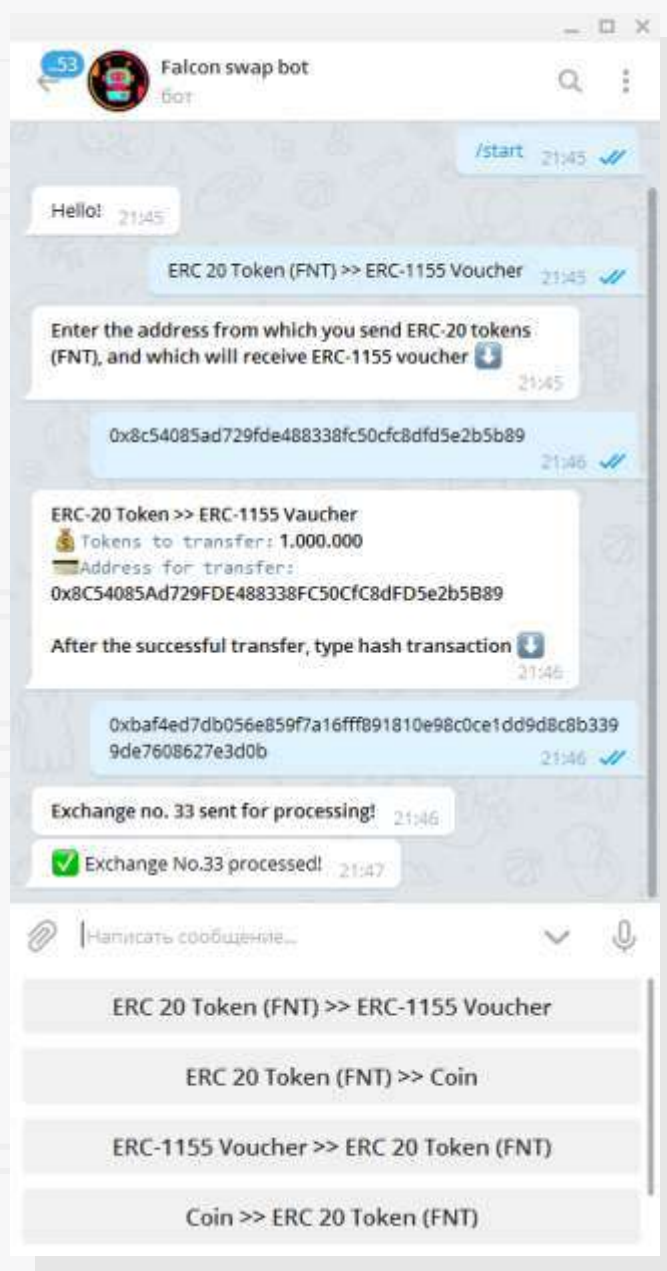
53
Falcon swap bot
бот

/start 21:45

Hello! 21:45

ERC 20 Token (FNT) >> ERC-1155 Voucher 21:45

Enter the address from which you send ERC-20 tokens (FNT), and which will receive ERC-1155 voucher ⬇️
21:45

0x8c54085ad729fde488338fc50cfc8dfd5e2b5b89
21:46

ERC-20 Token >> ERC-1155 Vaucher
💰 Tokens to transfer: 1.000.000
Address for transfer:
0x8C54085Ad729FDE488338FC50CfC8dFD5e2b5B89

After the successful transfer, type hash transaction ⬇️
21:46

0xbaf4ed7db056e859f7a16fff891810e98c0ce1dd9d8c8b3399de7608627e3d0b
21:46

Exchange no. 33 sent for processing! 21:46

✅ Exchange No.33 processed! 21:47

Написать сообщение...

ERC 20 Token (FNT) >> ERC-1155 Voucher

ERC 20 Token (FNT) >> Coin

ERC-1155 Voucher >> ERC 20 Token (FNT)

Coin >> ERC 20 Token (FNT)